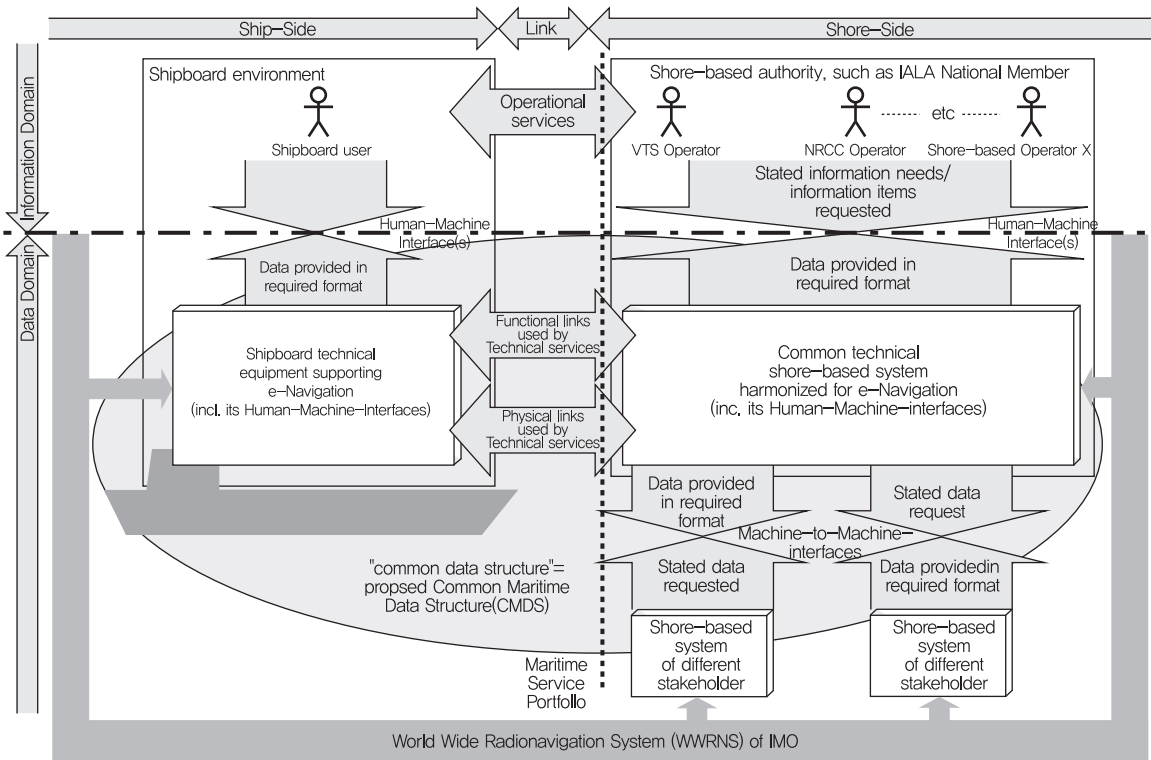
Ship–Side

Link

Shore–Side

Information Domain

Data Domain

Shipboard environment

Shipboard user

Operational services

Shore–based authority, such as IALA National Member

VTS Operator

NRCC Operator

etc

Shore–based Operator X

Stated information needs/ information items requested

Human–Machine Interface(s)

Human–Machine Interface(s)

Data provided in required format

Data provided in required format

Functional links used by Technical services

Shipboard technical equipment supporting e–Navigation (incl. its Human–Machine–Interfaces)

Common technical shore–based system harmonized for e–Navigation (inc. its Human–Machine–interfaces)

Physical links used by Technical services

Data provided in required format

Stated data request

Machine–to–Machine–interfaces

"common data structure"= propsed Common Maritime Data Structure(CMDS)

Stated data requested

Data providedin required format

Shore–based system of different stakeholder

Shore–based system of different stakeholder

Maritime Service Portfolio

World Wide Radionavigation System (WWRNS) of IMO